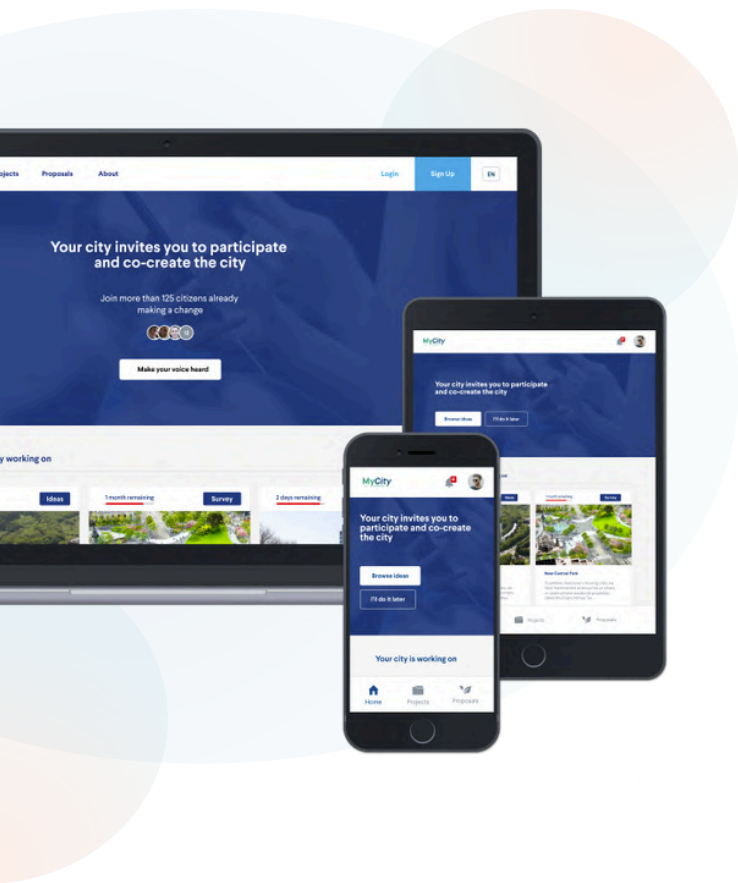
ojects Proposals About Login Sign Up EN

Your city invites you to participate and co-create the city

Join more than 125 citizens already making a change

Make your voice heard

y working on

Ideas

1 month remaining Survey

2 days remaining

MyCity

Your city invites you to participate and co-create the city

Browse ideas I'll do it later

Ideas

1 month remaining Survey

New Central Park

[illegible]

Projects Proposals

MyCity

Your city invites you to participate and co-create the city

Browse ideas

I'll do it later

Your city is working on

Home Projects Proposals